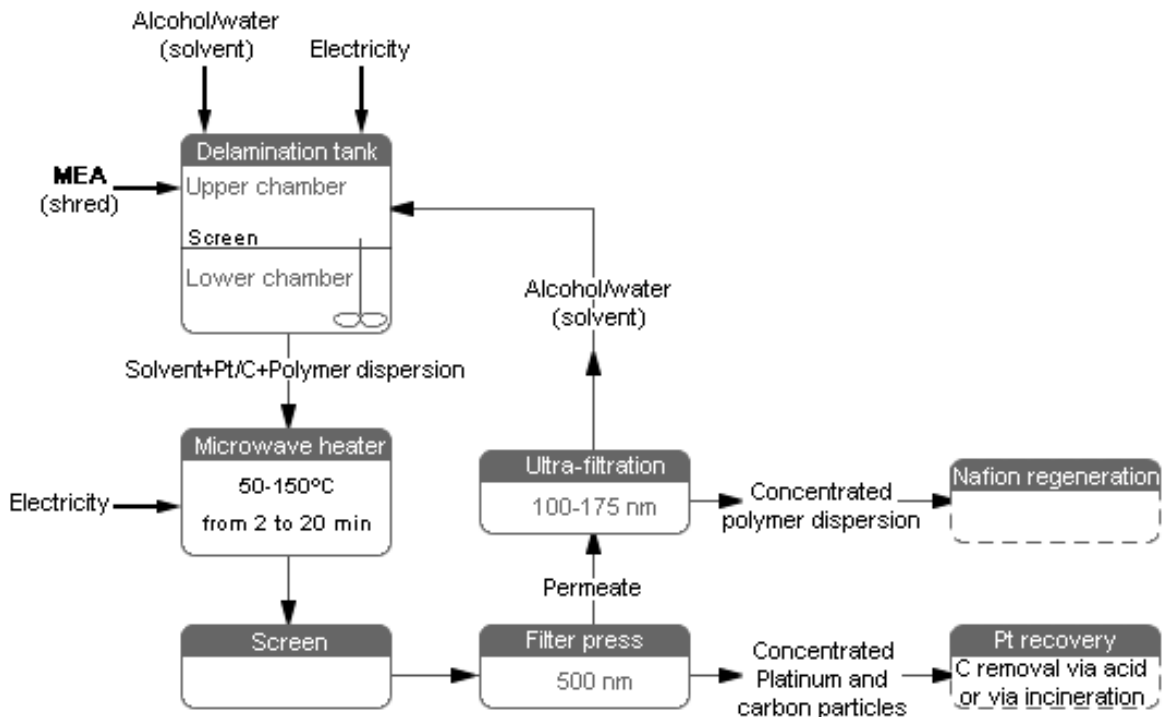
Alcohol/water (solvent)

Electricity

Delamination tank

MEA (shred)

Upper chamber

Screen

Lower chamber

Alcohol/water (solvent)

Solvent+Pt/C+Polymer dispersion

Microwave heater

Electricity

50-150°C

from 2 to 20 min

Ultra-filtration

100-175 nm

Concentrated polymer dispersion

Nafion regeneration

Permeate

Screen

Filter press

500 nm

Concentrated Platinum and carbon particles

Pt recovery

C removal via acid or via incineration